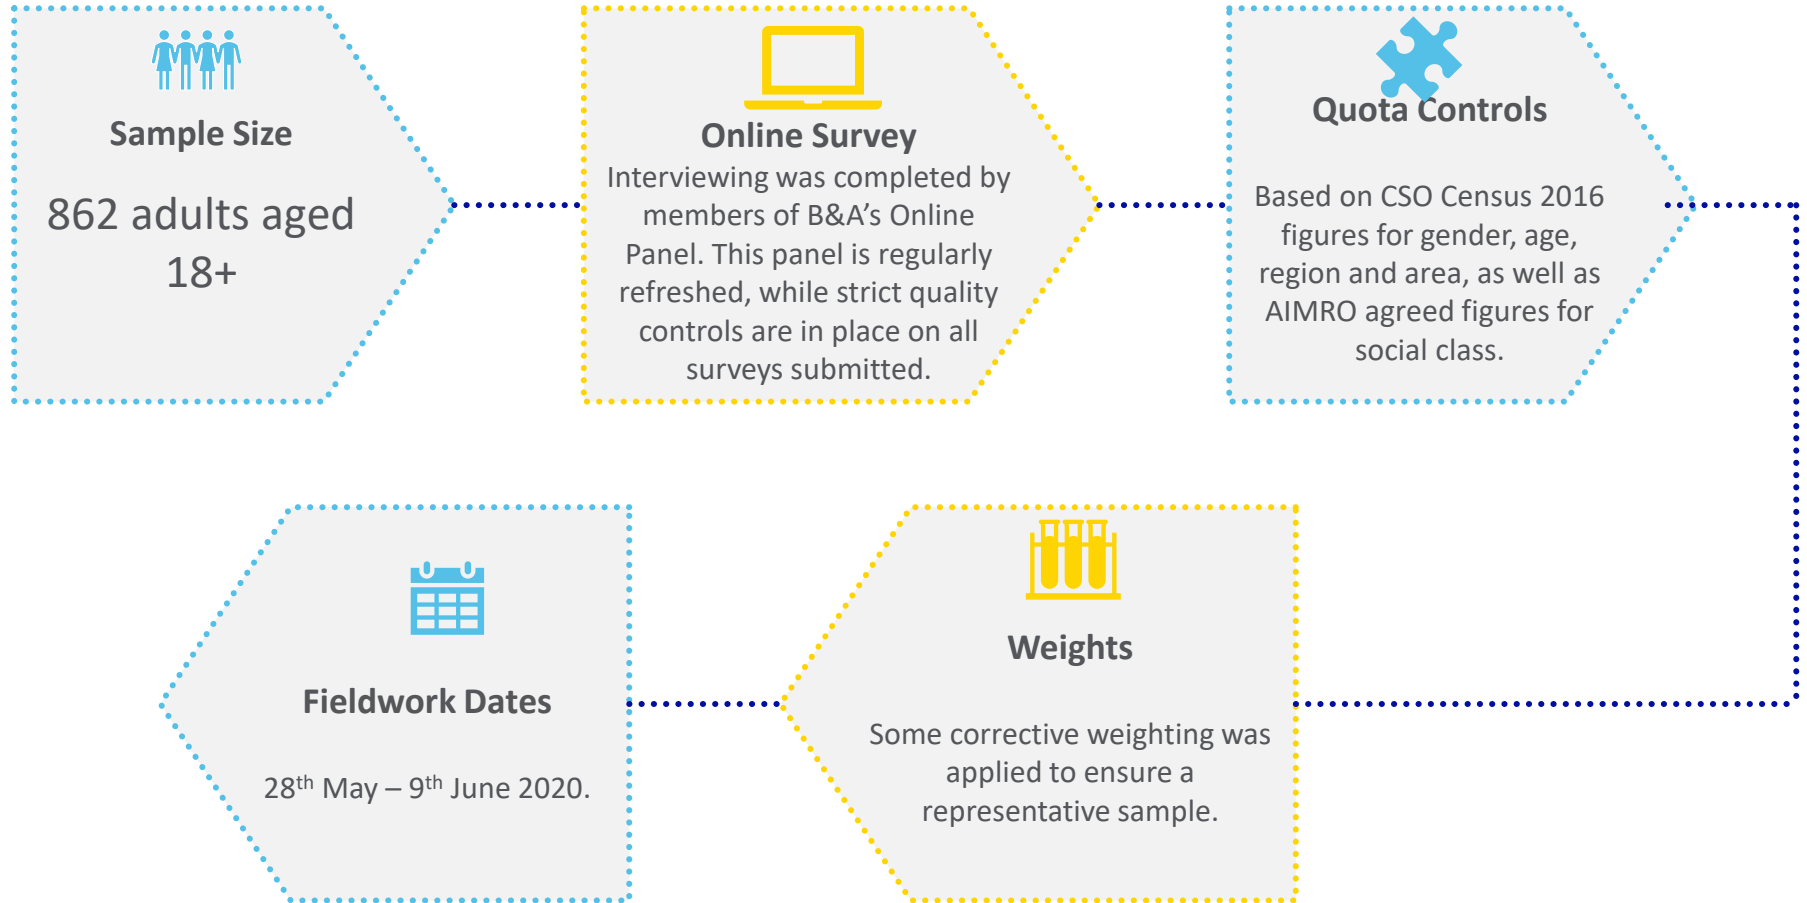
Sample Size

862 adults aged 18+

Online Survey

Interviewing was completed by members of B&A's Online Panel. This panel is regularly refreshed, while strict quality controls are in place on all surveys submitted.

Quota Controls

Based on CSO Census 2016 figures for gender, age, region and area, as well as AIMRO agreed figures for social class.

Weights

Some corrective weighting was applied to ensure a representative sample.

Fieldwork Dates

28$^{th}$ May – 9$^{th}$ June 2020.